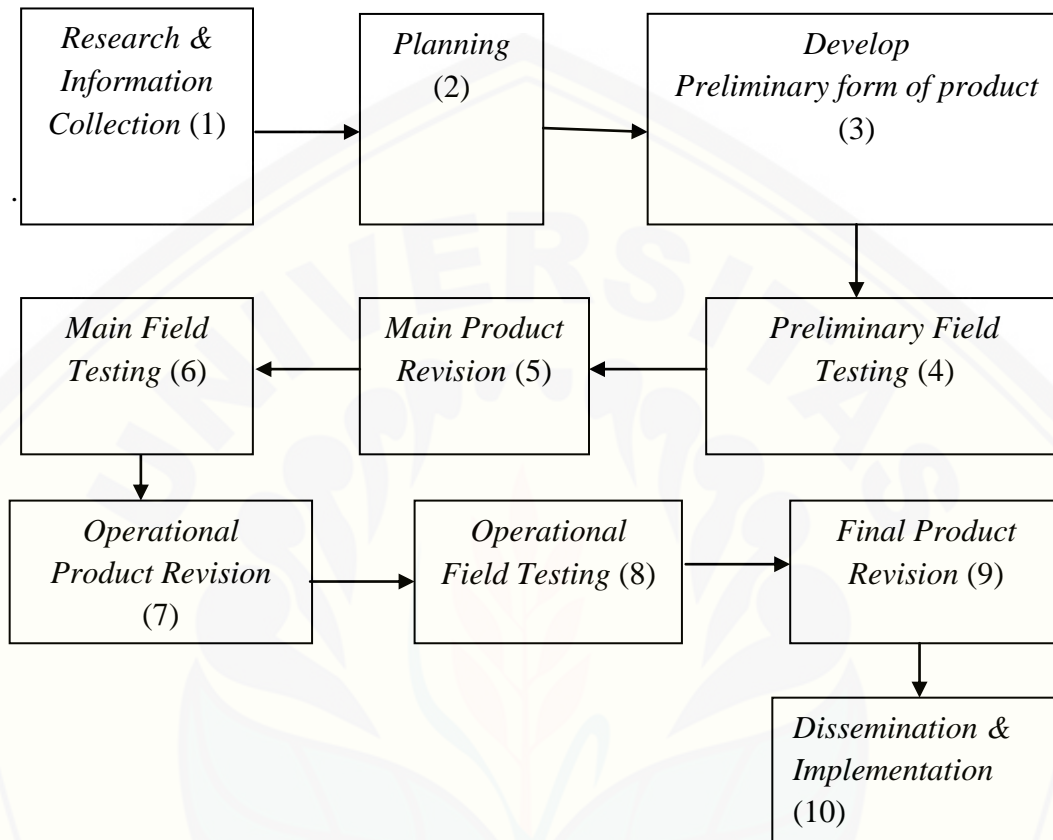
Research & Information Collection (1)

Planning (2)

Develop Preliminary form of product (3)

Preliminary Field Testing (4)

Main Product Revision (5)

Main Field Testing (6)

Operational Product Revision (7)

Operational Field Testing (8)

Final Product Revision (9)

Dissemination & Implementation (10)